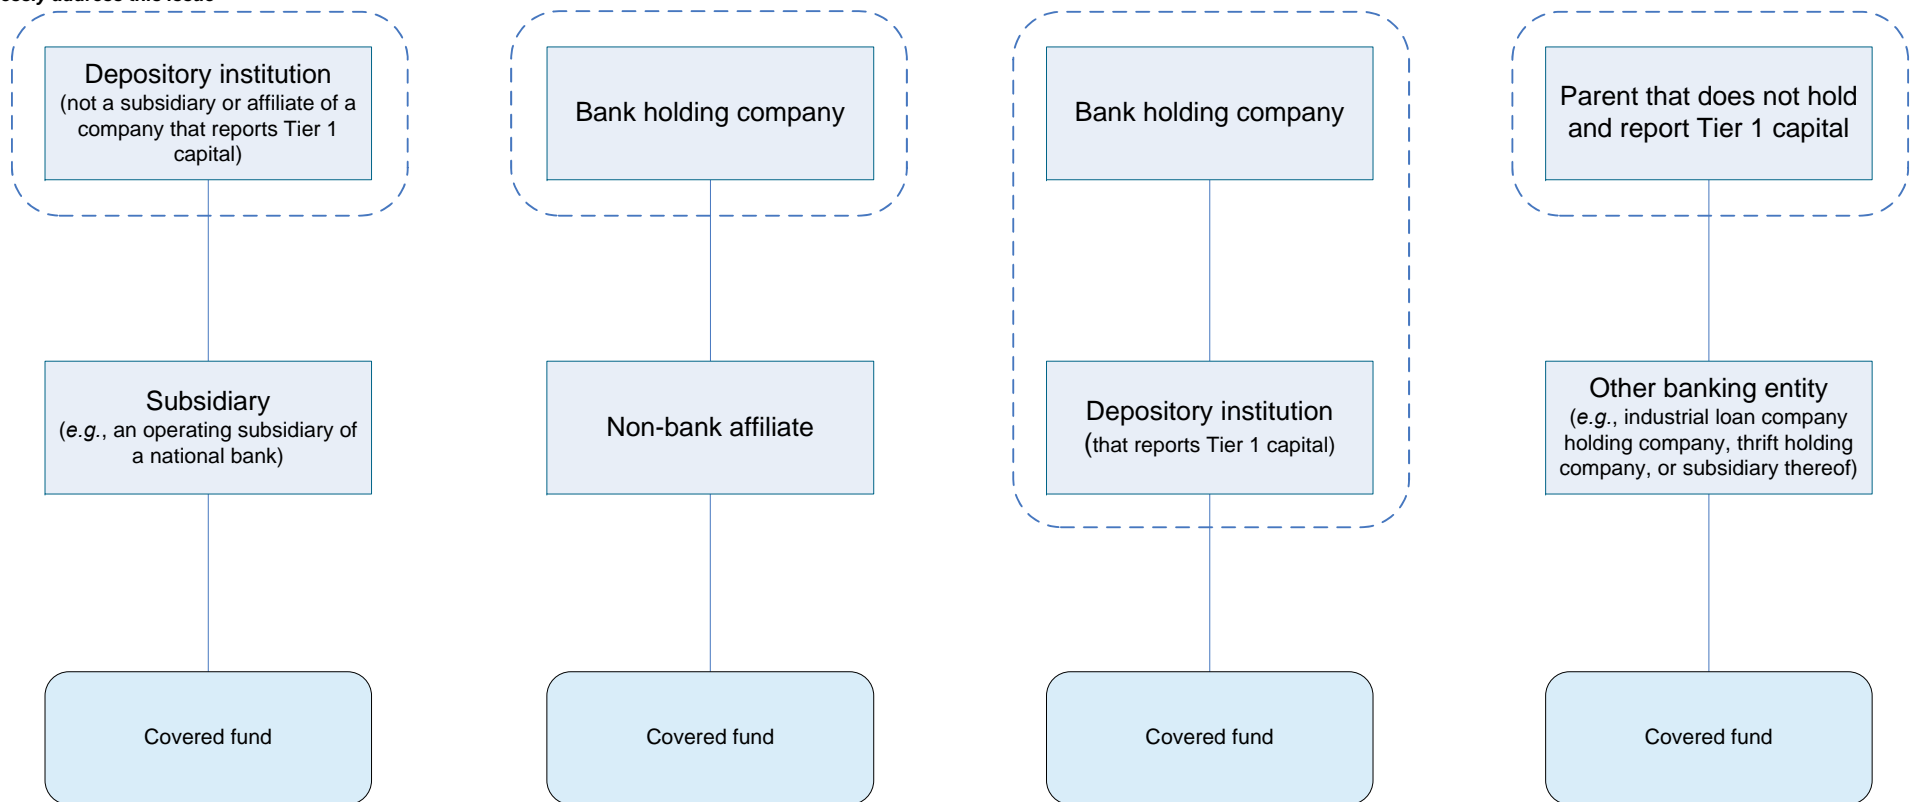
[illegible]

Depository institution
(not a subsidiary or affiliate of a company that reports Tier 1 capital)

Subsidiary
(*e.g.*, an operating subsidiary of a national bank)

Covered fund

Bank holding company

Non-bank affiliate

Covered fund

Bank holding company

Depository institution
(that reports Tier 1 capital)

Covered fund

Parent that does not hold and report Tier 1 capital

Other banking entity
(*e.g.*, industrial loan company holding company, thrift holding company, or subsidiary thereof)

Covered fund